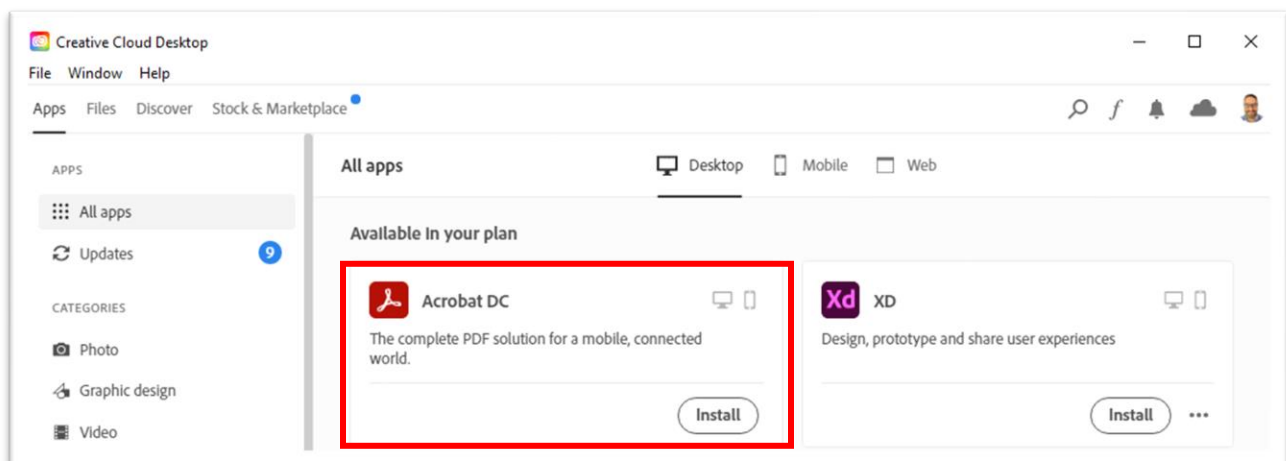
Creative Cloud Desktop

File Window Help

Apps Files Discover Stock & Marketplace

APPS

All apps

Updates 9

CATEGORIES

Photo

Graphic design

Video

All apps

Desktop Mobile Web

Available in your plan

Acrobat DC

The complete PDF solution for a mobile, connected world.

Install

Xd XD

Design, prototype and share user experiences

Install